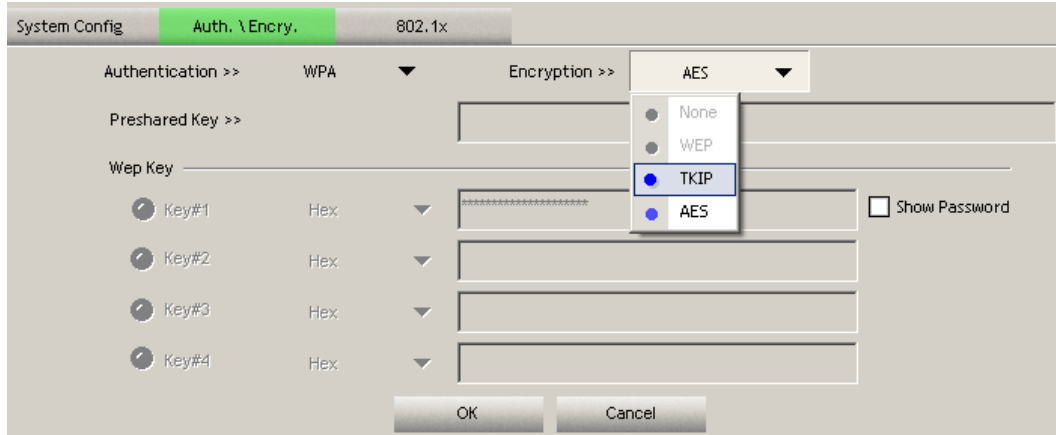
System Config
Auth. \ Encry.
802.1x

Authentication >> WPA
Encryption >> AES
None
WEP
TKIP
AES

Preshared Key >>

Wep Key

Key#1 Hex **********************
Show Password
Key#2 Hex
Key#3 Hex
Key#4 Hex

OK
Cancel